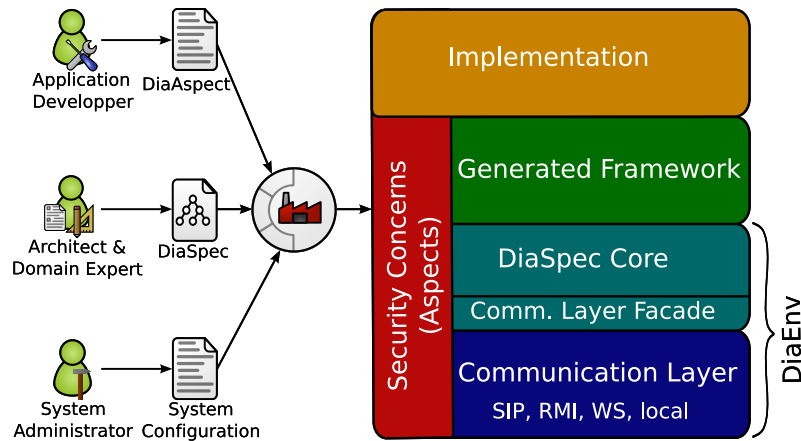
Application Developper

DiaAspect

Architect & Domain Expert

DiaSpec

System Administrator

System Configuration

Implementation

Security Concerns (Aspects)

Generated Framework

DiaSpec Core

Comm. Layer Facade

Communication Layer

SIP, RMI, WS, local

DiaEnv